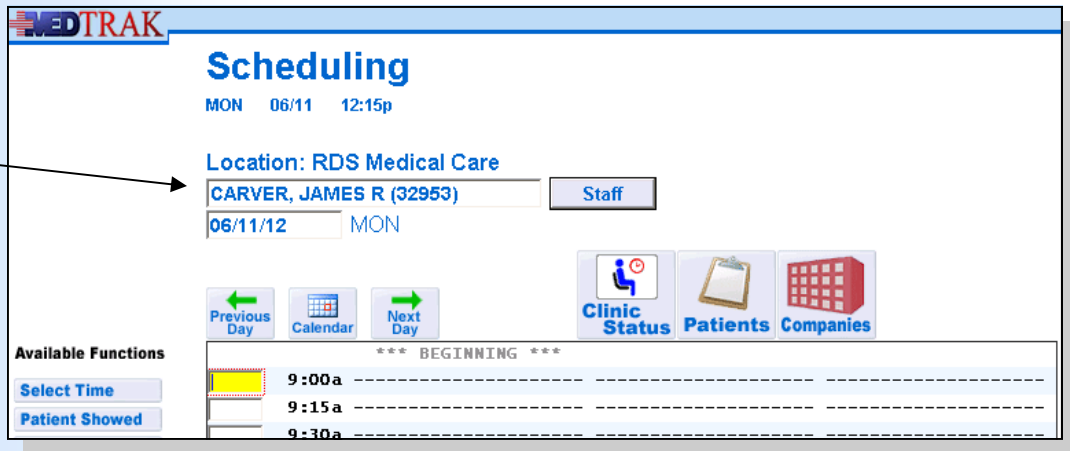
MEDTRAK

Scheduling

MON 06/11 12:15p

Location: RDS Medical Care

CARVER, JAMES R (32953)

Staff

06/11/12 MON

Previous Day

Calendar

Next Day

Clinic Status

Patients

Companies

Available Functions

Select Time

Patient Showed

*** BEGINNING ***

9:00a -------------------- -------------------- --------------------

9:15a -------------------- -------------------- --------------------

9:30a -------------------- -------------------- --------------------